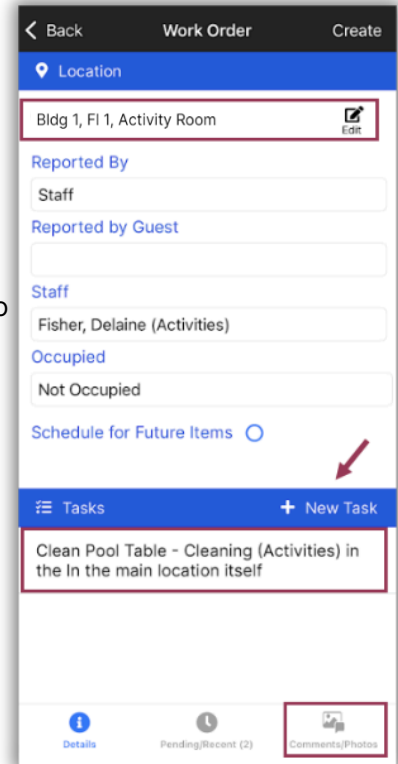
Back Work Order Create

Location

Bldg 1, Fl 1, Activity Room
Edit

Reported By
Staff

Reported by Guest

Staff
Fisher, Delaine (Activities)

Occupied
Not Occupied

Schedule for Future Items

Tasks + New Task

Clean Pool Table - Cleaning (Activities) in the In the main location itself

Details Pending/Recent (2) Comments/Photos